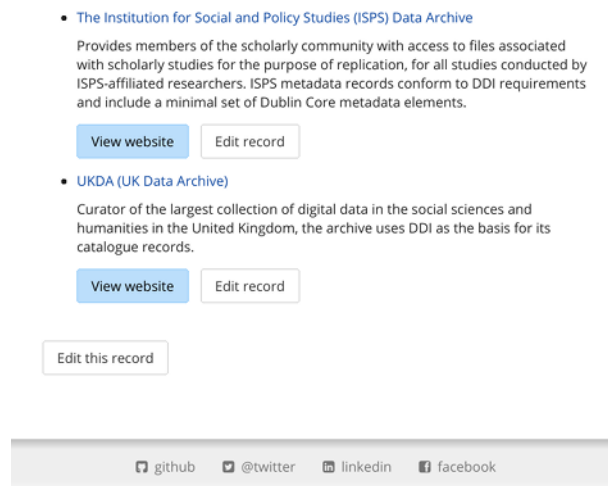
- The Institution for Social and Policy Studies (ISPS) Data Archive

Provides members of the scholarly community with access to files associated with scholarly studies for the purpose of replication, for all studies conducted by ISPS-affiliated researchers. ISPS metadata records conform to DDI requirements and include a minimal set of Dublin Core metadata elements.

View website Edit record

- UKDA (UK Data Archive)

Curator of the largest collection of digital data in the social sciences and humanities in the United Kingdom, the archive uses DDI as the basis for its catalogue records.

View website Edit record

Edit this record

github @twitter linkedin facebook